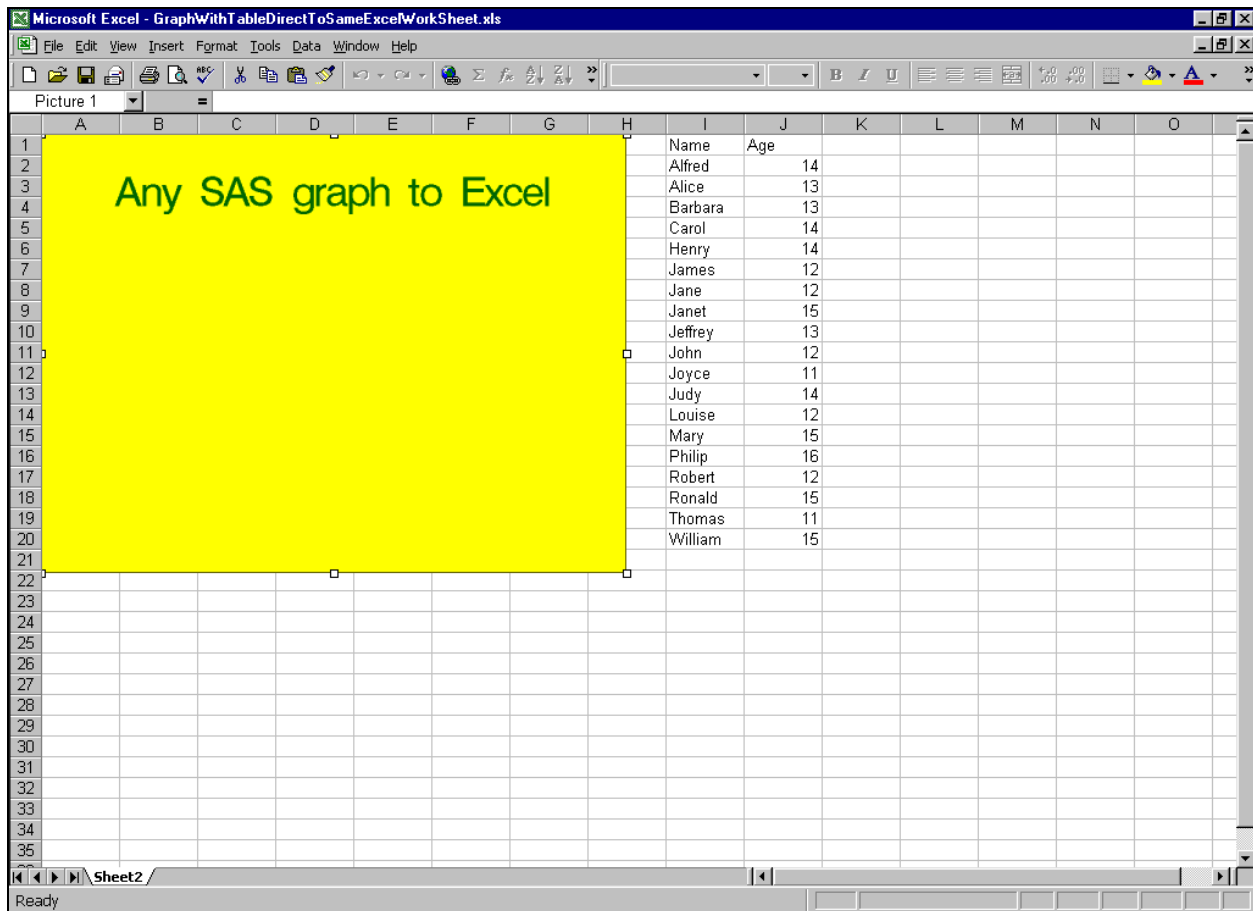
Microsoft Excel - GraphWithTableDirectToSameExcelWorkSheet.xls

File Edit View Insert Format Tools Data Window Help

Picture 1 =

A B C D E F G H I J K L M N O

Any SAS graph to Excel

| Name | Age |
|---|---|
| Alfred | 14 |
| Alice | 13 |
| Barbara | 13 |
| Carol | 14 |
| Henry | 14 |
| James | 12 |
| Jane | 12 |
| Janet | 15 |
| Jeffrey | 13 |
| John | 12 |
| Joyce | 11 |
| Judy | 14 |
| Louise | 12 |
| Mary | 15 |
| Philip | 16 |
| Robert | 12 |
| Ronald | 15 |
| Thomas | 11 |
| William | 15 |

1 2 3 4 5 6 7 8 9 10 11 12 13 14 15 16 17 18 19 20 21 22 23 24 25 26 27 28 29 30 31 32 33 34 35

Sheet2

Ready